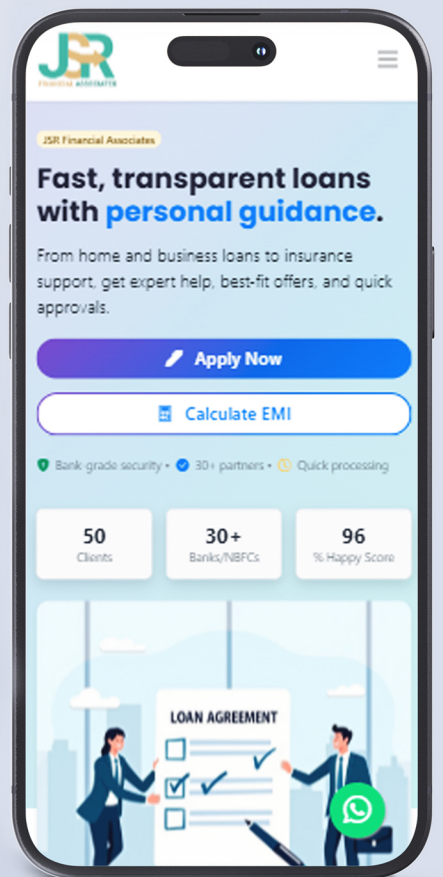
JSR
FINANCIAL ASSOCIATES

JSR Financial Associates

Fast, transparent loans with personal guidance.

From home and business loans to insurance support, get expert help, best-fit offers, and quick approvals.

Apply Now

Calculate EMI

Bank-grade security • 30+ partners • Quick processing

| 50 | 30+ | 96 |
|---|---|---|
| Clients | Banks/NBFCs | % Happy Score |

LOAN AGREEMENT